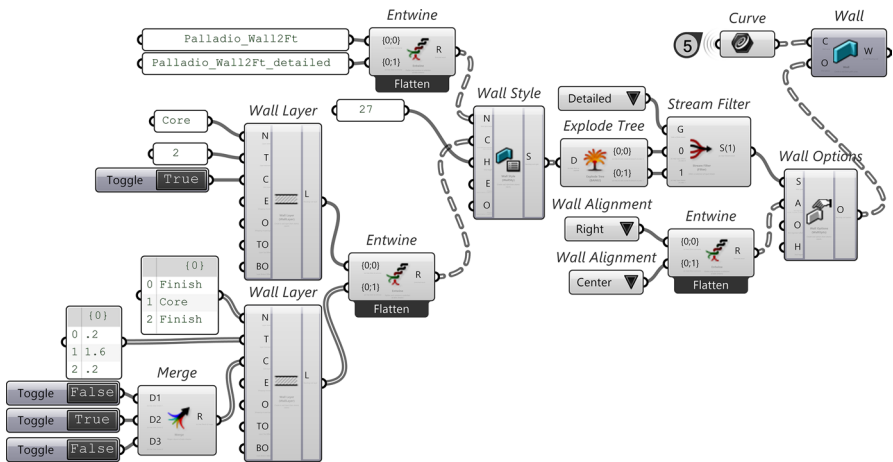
Entwine
Palladio_Wall2Ft
Palladio_Wall2Ft_detailed
{0;0}
{0;1}
R
Flatten

Curve
5
Wall
C
O
W

Wall Layer
Core
2
Toggle True
N
T
C
E
O
TO
BO
L

27
Wall Style
N
C
H
E
O
S

Detailed
Stream Filter
Explode Tree
D
{0;0}
{0;1}
G
0
1
S(1)

Wall Options
S
A
O
H
O

Wall Alignment
Right
Entwine
{0;0}
{0;1}
R
Flatten
Wall Alignment
Center

Entwine
{0;0}
{0;1}
R
Flatten

{0}
0 Finish
1 Core
2 Finish

Wall Layer
N
T
C
E
O
TO
BO
L

{0}
0 .2
1 1.6
2 .2

Merge
Toggle False
Toggle True
Toggle False
D1
D2
D3
R